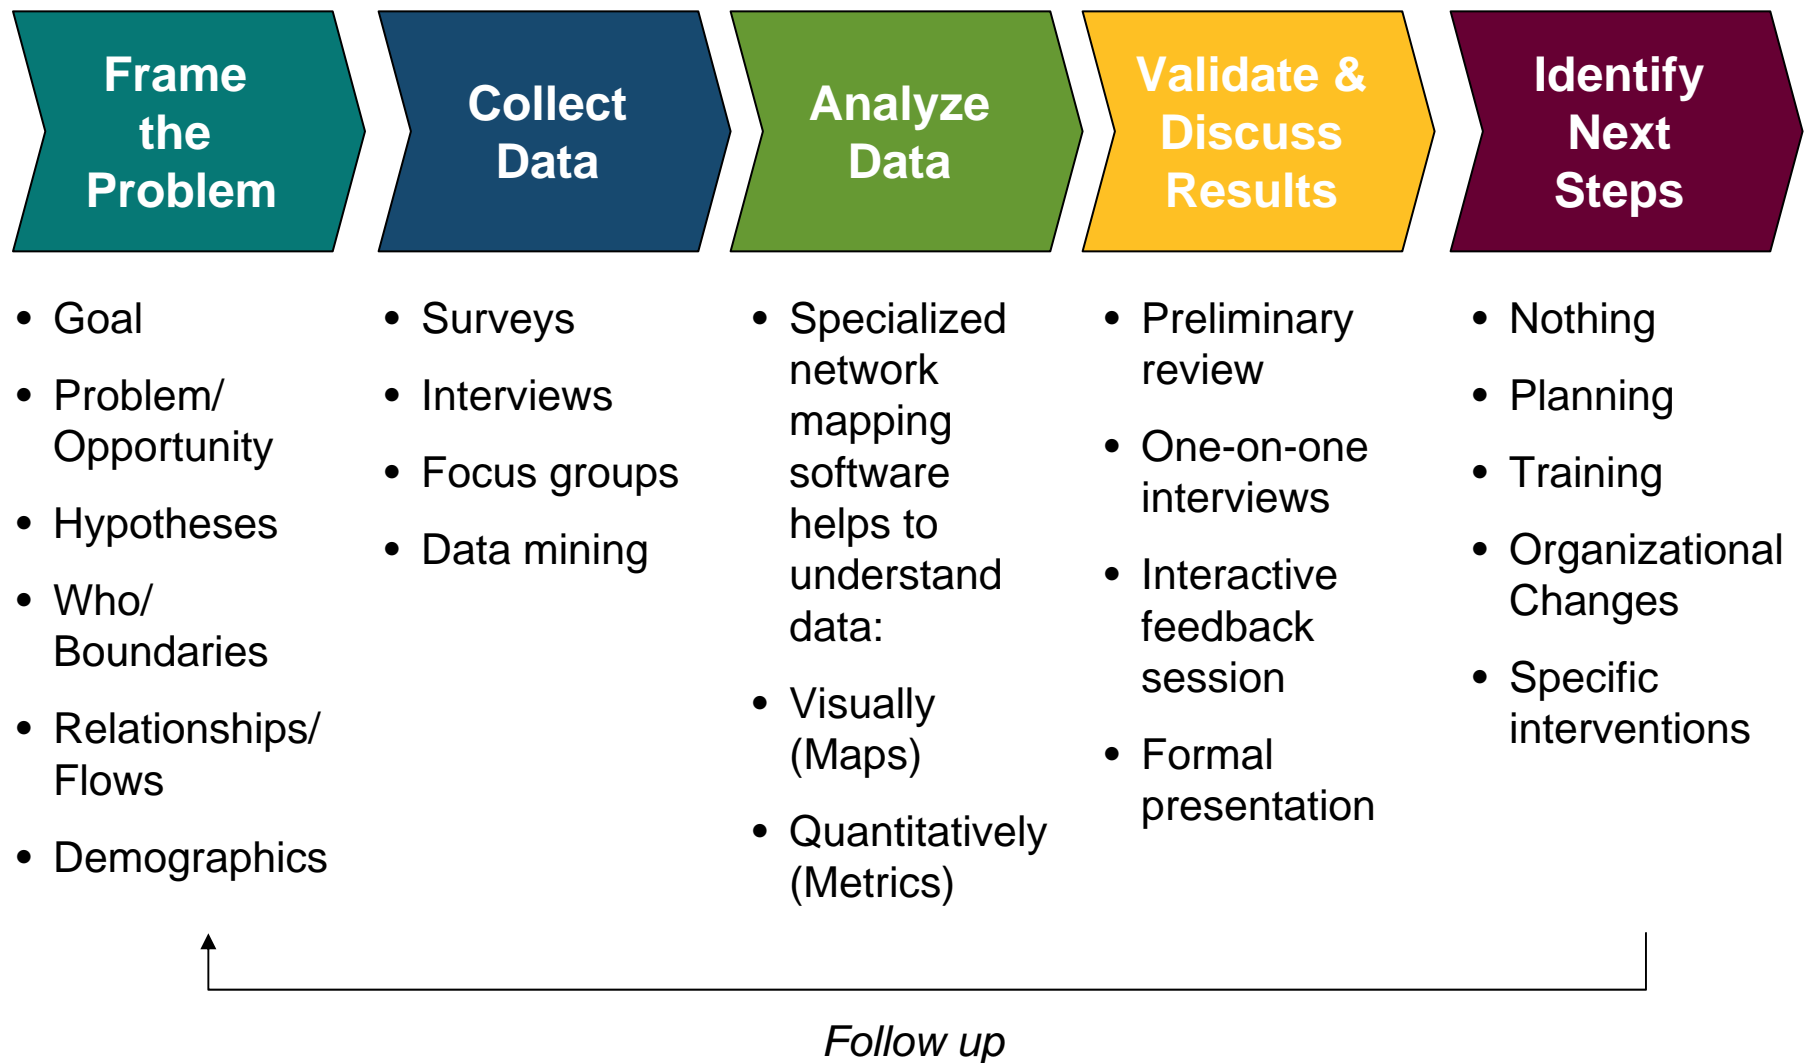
Frame the Problem

- Goal
- Problem/ Opportunity
- Hypotheses
- Who/ Boundaries
- Relationships/ Flows
- Demographics

Collect Data

- Surveys
- Interviews
- Focus groups
- Data mining

Analyze Data

- Specialized network mapping software helps to understand data:
- Visually (Maps)
- Quantitatively (Metrics)

Validate & Discuss Results

- Preliminary review
- One-on-one interviews
- Interactive feedback session
- Formal presentation

Identify Next Steps

- Nothing
- Planning
- Training
- Organizational Changes
- Specific interventions

Follow up